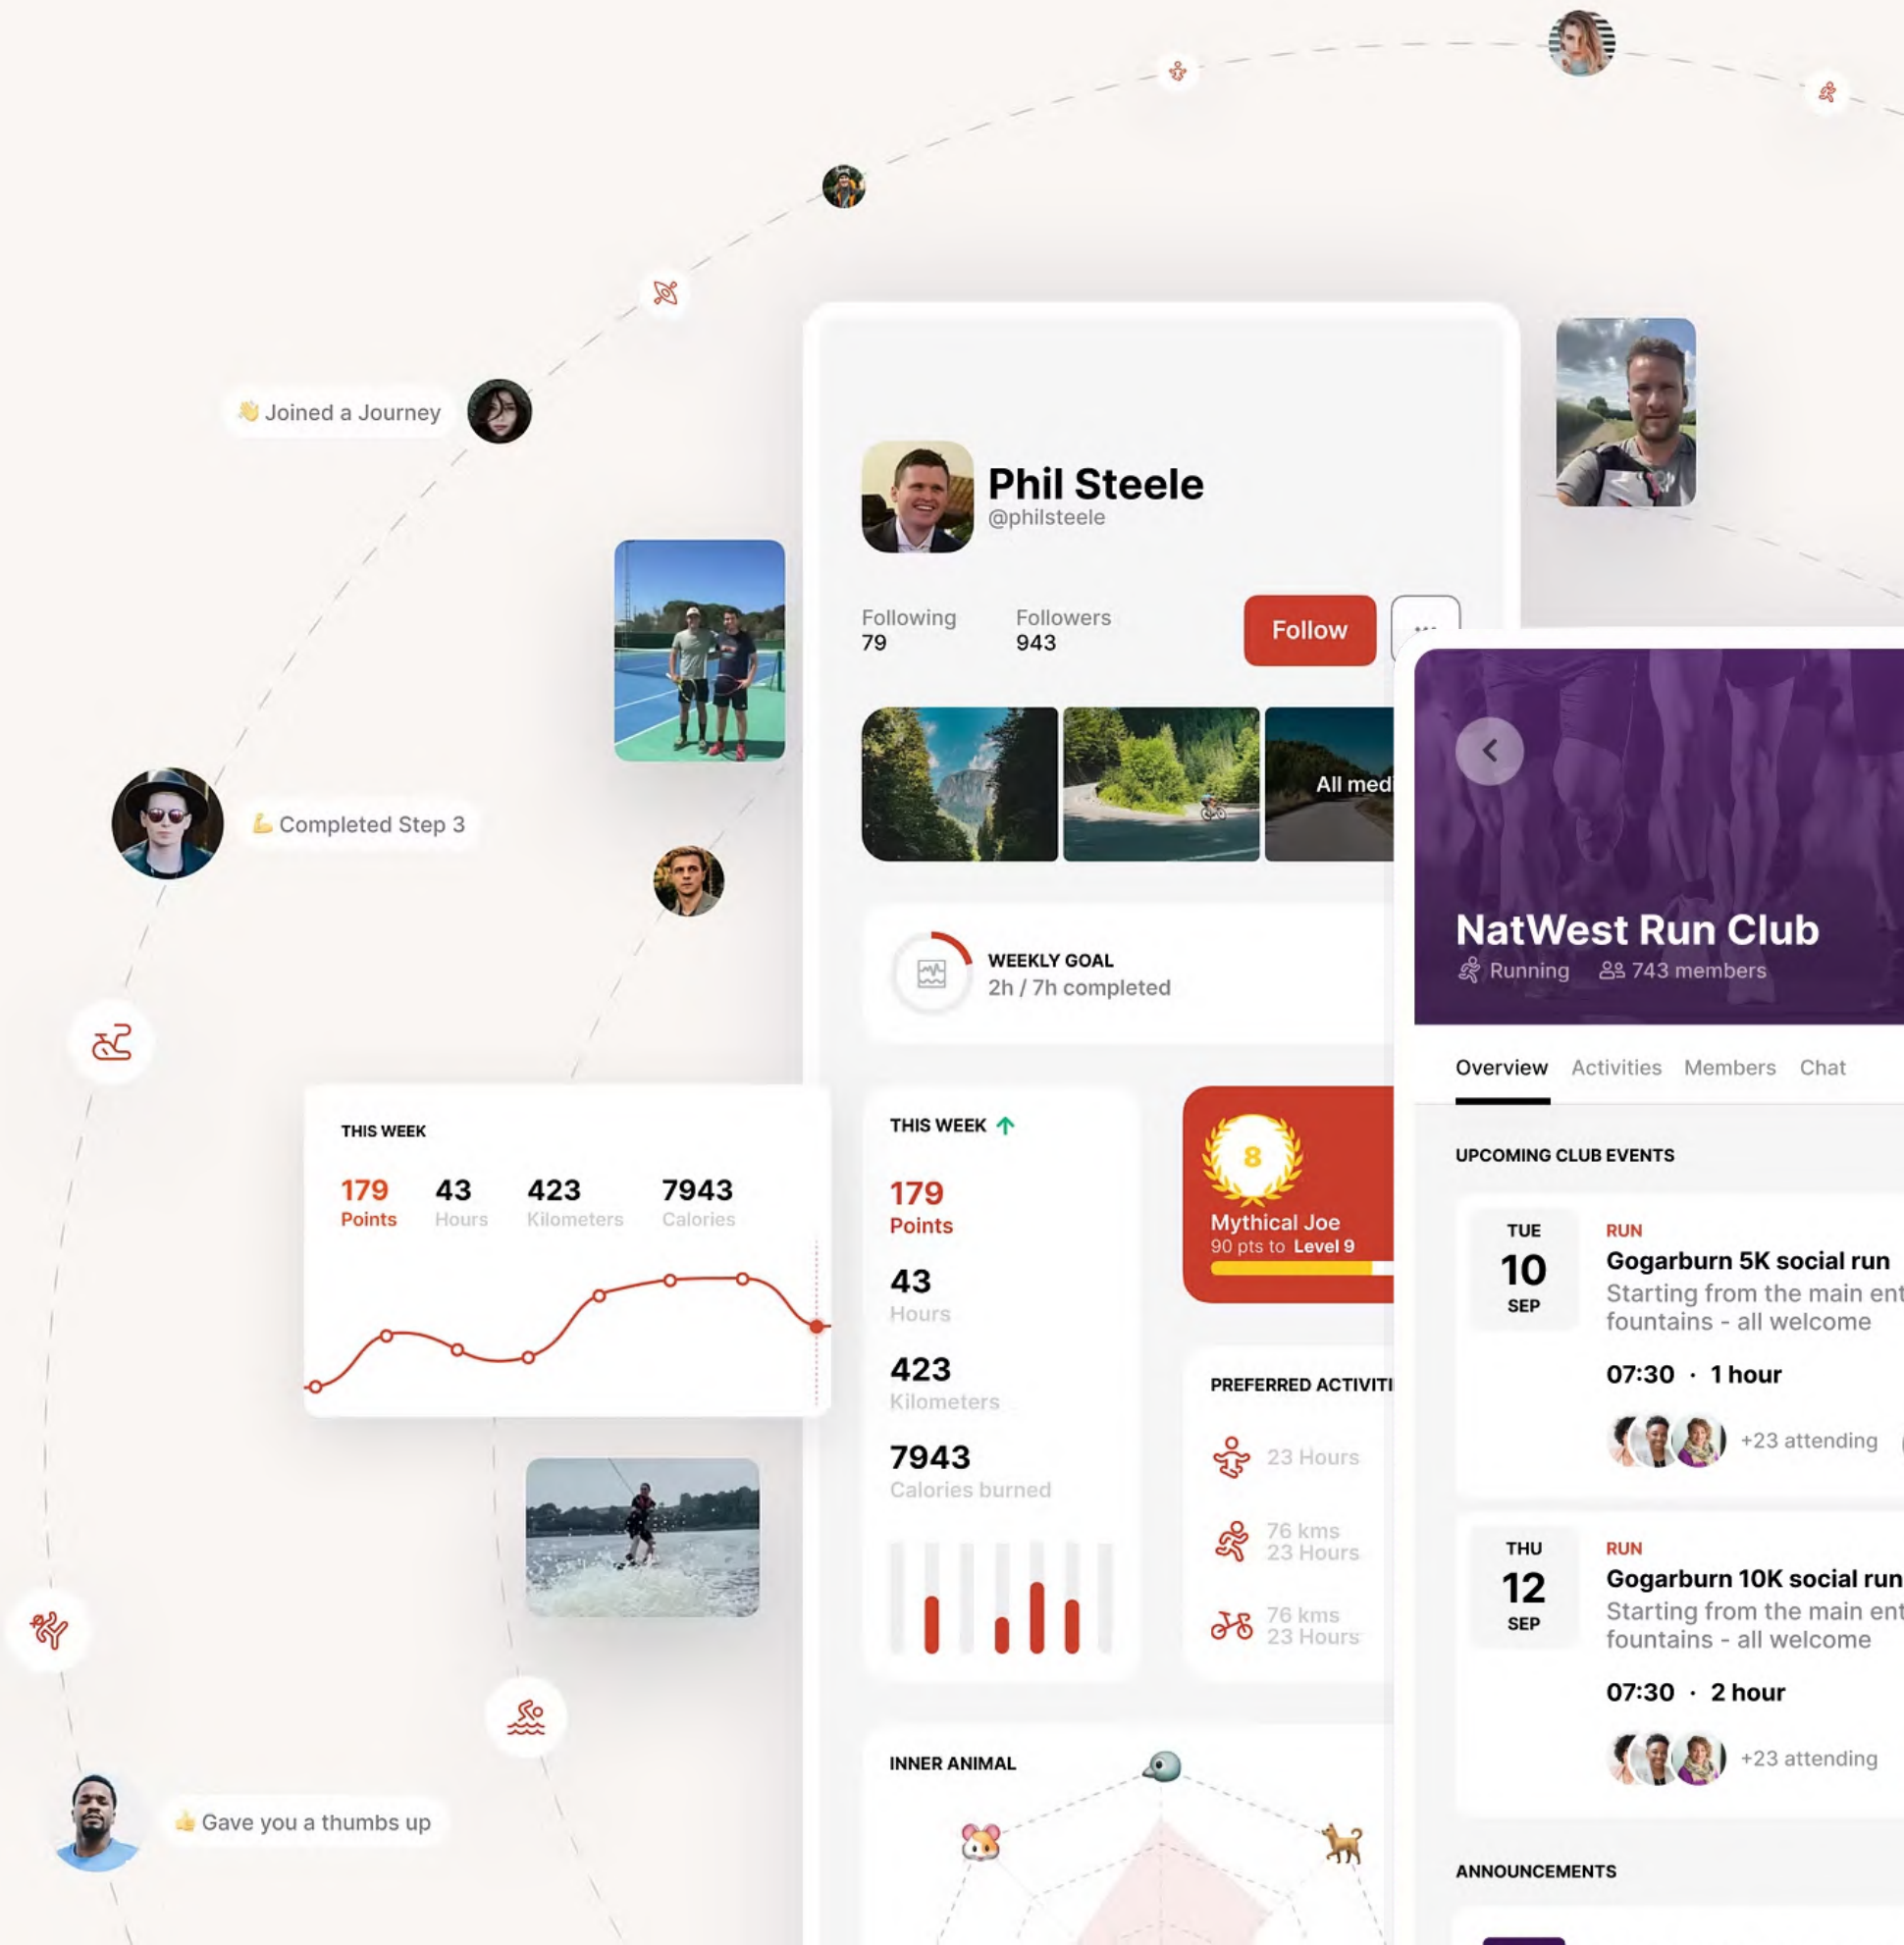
Joined a Journey

Completed Step 3

Gave you a thumbs up

Phil Steele
@philsteele

Following
79

Followers
943

Follow

All med

WEEKLY GOAL
2h / 7h completed

THIS WEEK
179 Points
43 Hours
423 Kilometers
7943 Calories

THIS WEEK
179
Points
43
Hours
423
Kilometers
7943
Calories burned

8
Mythical Joe
90 pts to Level 9

PREFERRED ACTIVITI
23 Hours
76 kms
23 Hours
76 kms
23 Hours

INNER ANIMAL

NatWest Run Club
Running 743 members

Overview Activities Members Chat

UPCOMING CLUB EVENTS

TUE
10
SEP
RUN
Gogarburn 5K social run
Starting from the main ent fountains - all welcome
07:30 · 1 hour
+23 attending

THU
12
SEP
RUN
Gogarburn 10K social run
Starting from the main ent fountains - all welcome
07:30 · 2 hour
+23 attending

ANNOUNCEMENTS